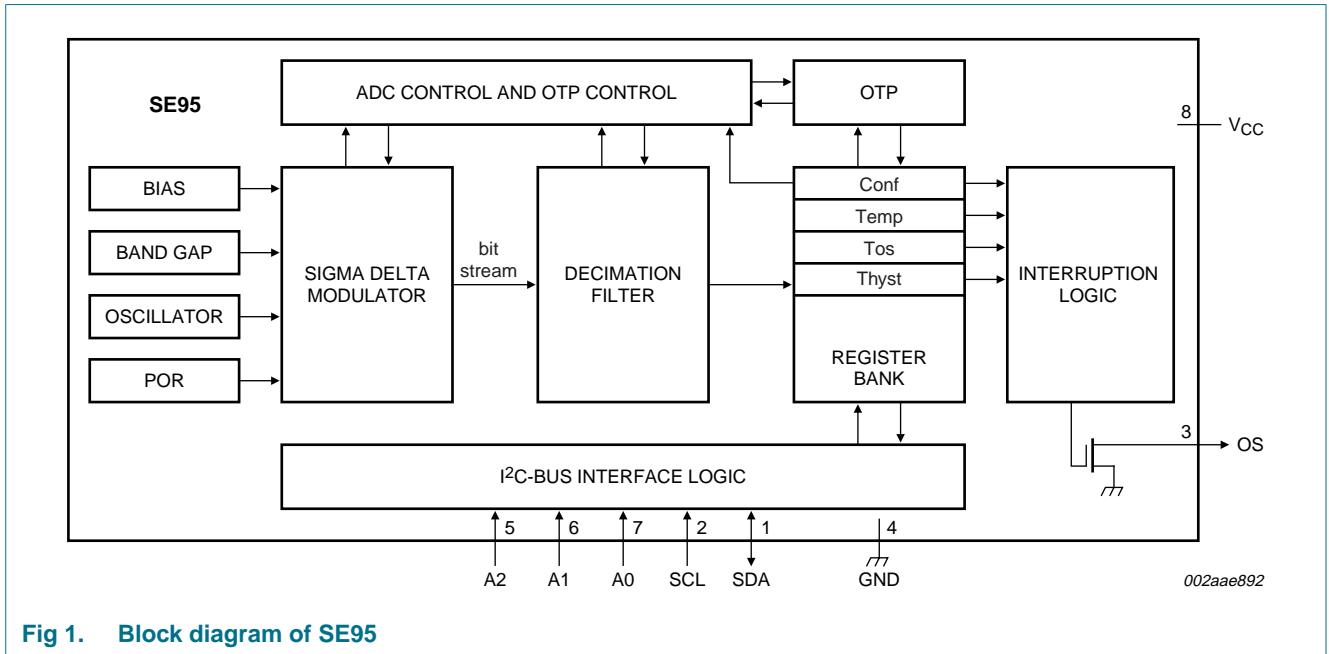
SE95

ADC CONTROL AND OTP CONTROL

OTP

8 $V_{CC}$

BIAS

BAND GAP

OSCILLATOR

POR

SIGMA DELTA MODULATOR

bit stream

DECIMATION FILTER

Conf

Temp

Tos

Thyst

REGISTER BANK

INTERRUPTION LOGIC

3 OS

I$^2$C-BUS INTERFACE LOGIC

5 6 7 2 1 4

A2 A1 A0 SCL SDA GND

002aae892

Fig 1. Block diagram of SE95